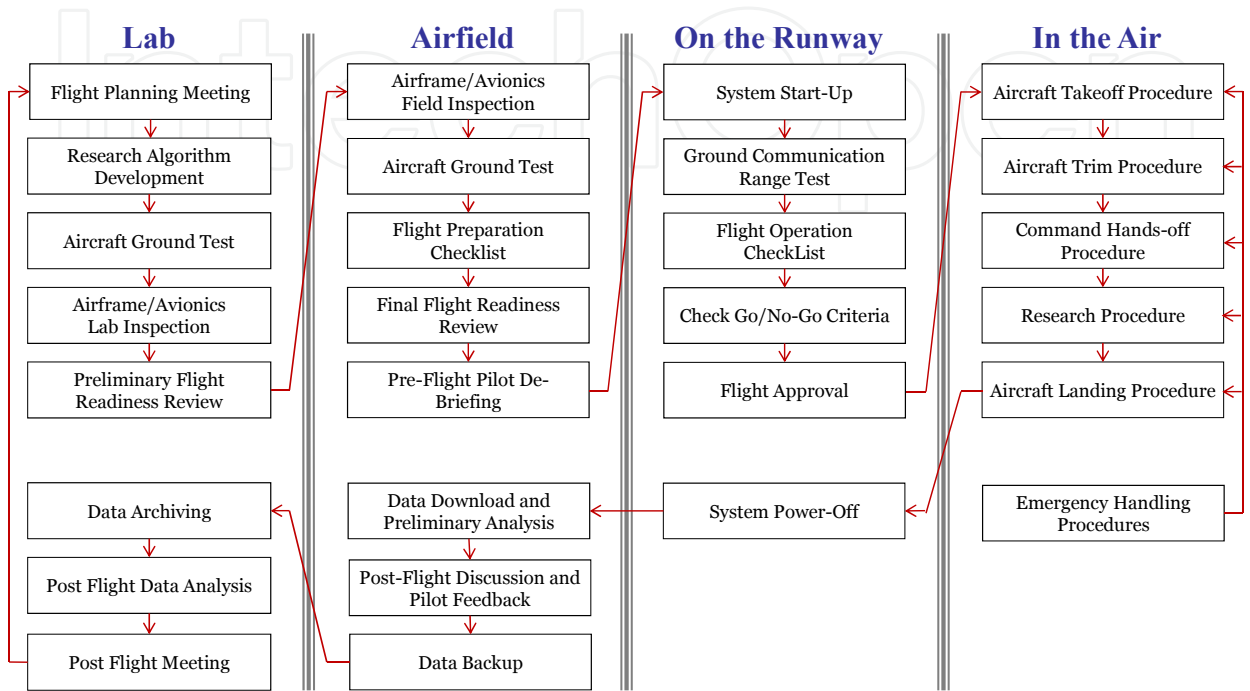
Lab

Flight Planning Meeting

Research Algorithm Development

Aircraft Ground Test

Airframe/Avionics Lab Inspection

Preliminary Flight Readiness Review

Data Archiving

Post Flight Data Analysis

Post Flight Meeting

Airfield

Airframe/Avionics Field Inspection

Aircraft Ground Test

Flight Preparation Checklist

Final Flight Readiness Review

Pre-Flight Pilot De-Briefing

Data Download and Preliminary Analysis

Post-Flight Discussion and Pilot Feedback

Data Backup

On the Runway

System Start-Up

Ground Communication Range Test

Flight Operation CheckList

Check Go/No-Go Criteria

Flight Approval

System Power-Off

In the Air

Aircraft Takeoff Procedure

Aircraft Trim Procedure

Command Hands-off Procedure

Research Procedure

Aircraft Landing Procedure

Emergency Handling Procedures